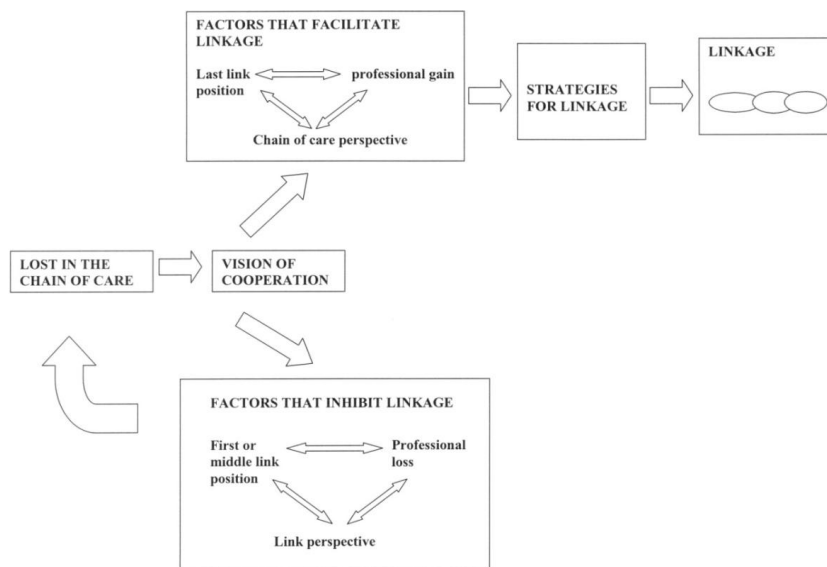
FACTORS THAT FACILITATE LINKAGE

Last link position

professional gain

Chain of care perspective

STRATEGIES FOR LINKAGE

LINKAGE

LOST IN THE CHAIN OF CARE

VISION OF COOPERATION

FACTORS THAT INHIBIT LINKAGE

First or middle link position

Professional loss

Link perspective